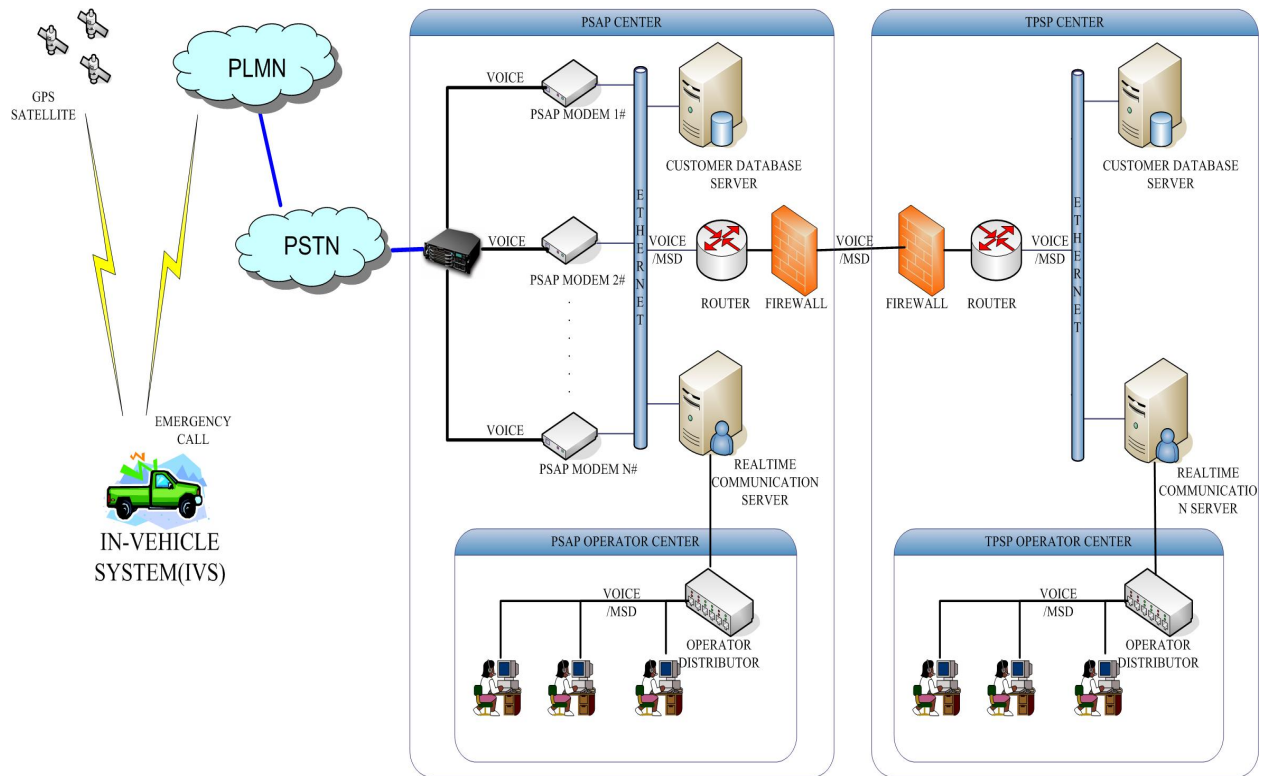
GPS SATELLITE

PLMN

PSTN

EMERGENCY CALL

IN-VEHICLE SYSTEM(IVS)

PSAP CENTER

VOICE

PSAP MODEM 1#

VOICE

PSAP MODEM 2#

VOICE

PSAP MODEM N#

ETHERNET

CUSTOMER DATABASE SERVER

VOICE /MSD

ROUTER

FIREWALL

REALTIME COMMUNICATION SERVER

PSAP OPERATOR CENTER

VOICE /MSD

OPERATOR DISTRIBUTOR

VOICE /MSD

TPSP CENTER

FIREWALL

ROUTER

VOICE /MSD

ETHERNET

CUSTOMER DATABASE SERVER

REALTIME COMMUNICATIO N SERVER

TPSP OPERATOR CENTER

VOICE /MSD

OPERATOR DISTRIBUTOR